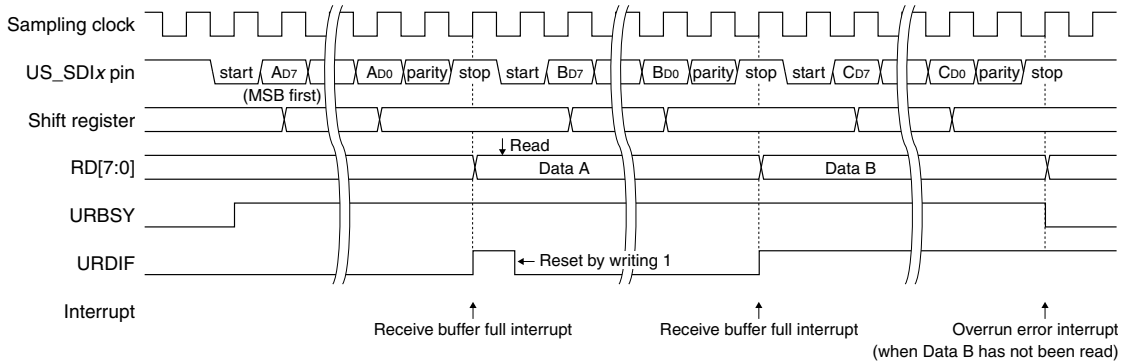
Sampling clock

US_SDIx pin

start $A_{D7}$ $A_{D0}$ parity stop start $B_{D7}$ $B_{D0}$ parity stop start $C_{D7}$ $C_{D0}$ parity stop

(MSB first)

Shift register

Read

RD[7:0]

Data A

Data B

URBSY

URDIF

Reset by writing 1

Interrupt

Receive buffer full interrupt

Receive buffer full interrupt

Overrun error interrupt (when Data B has not been read)